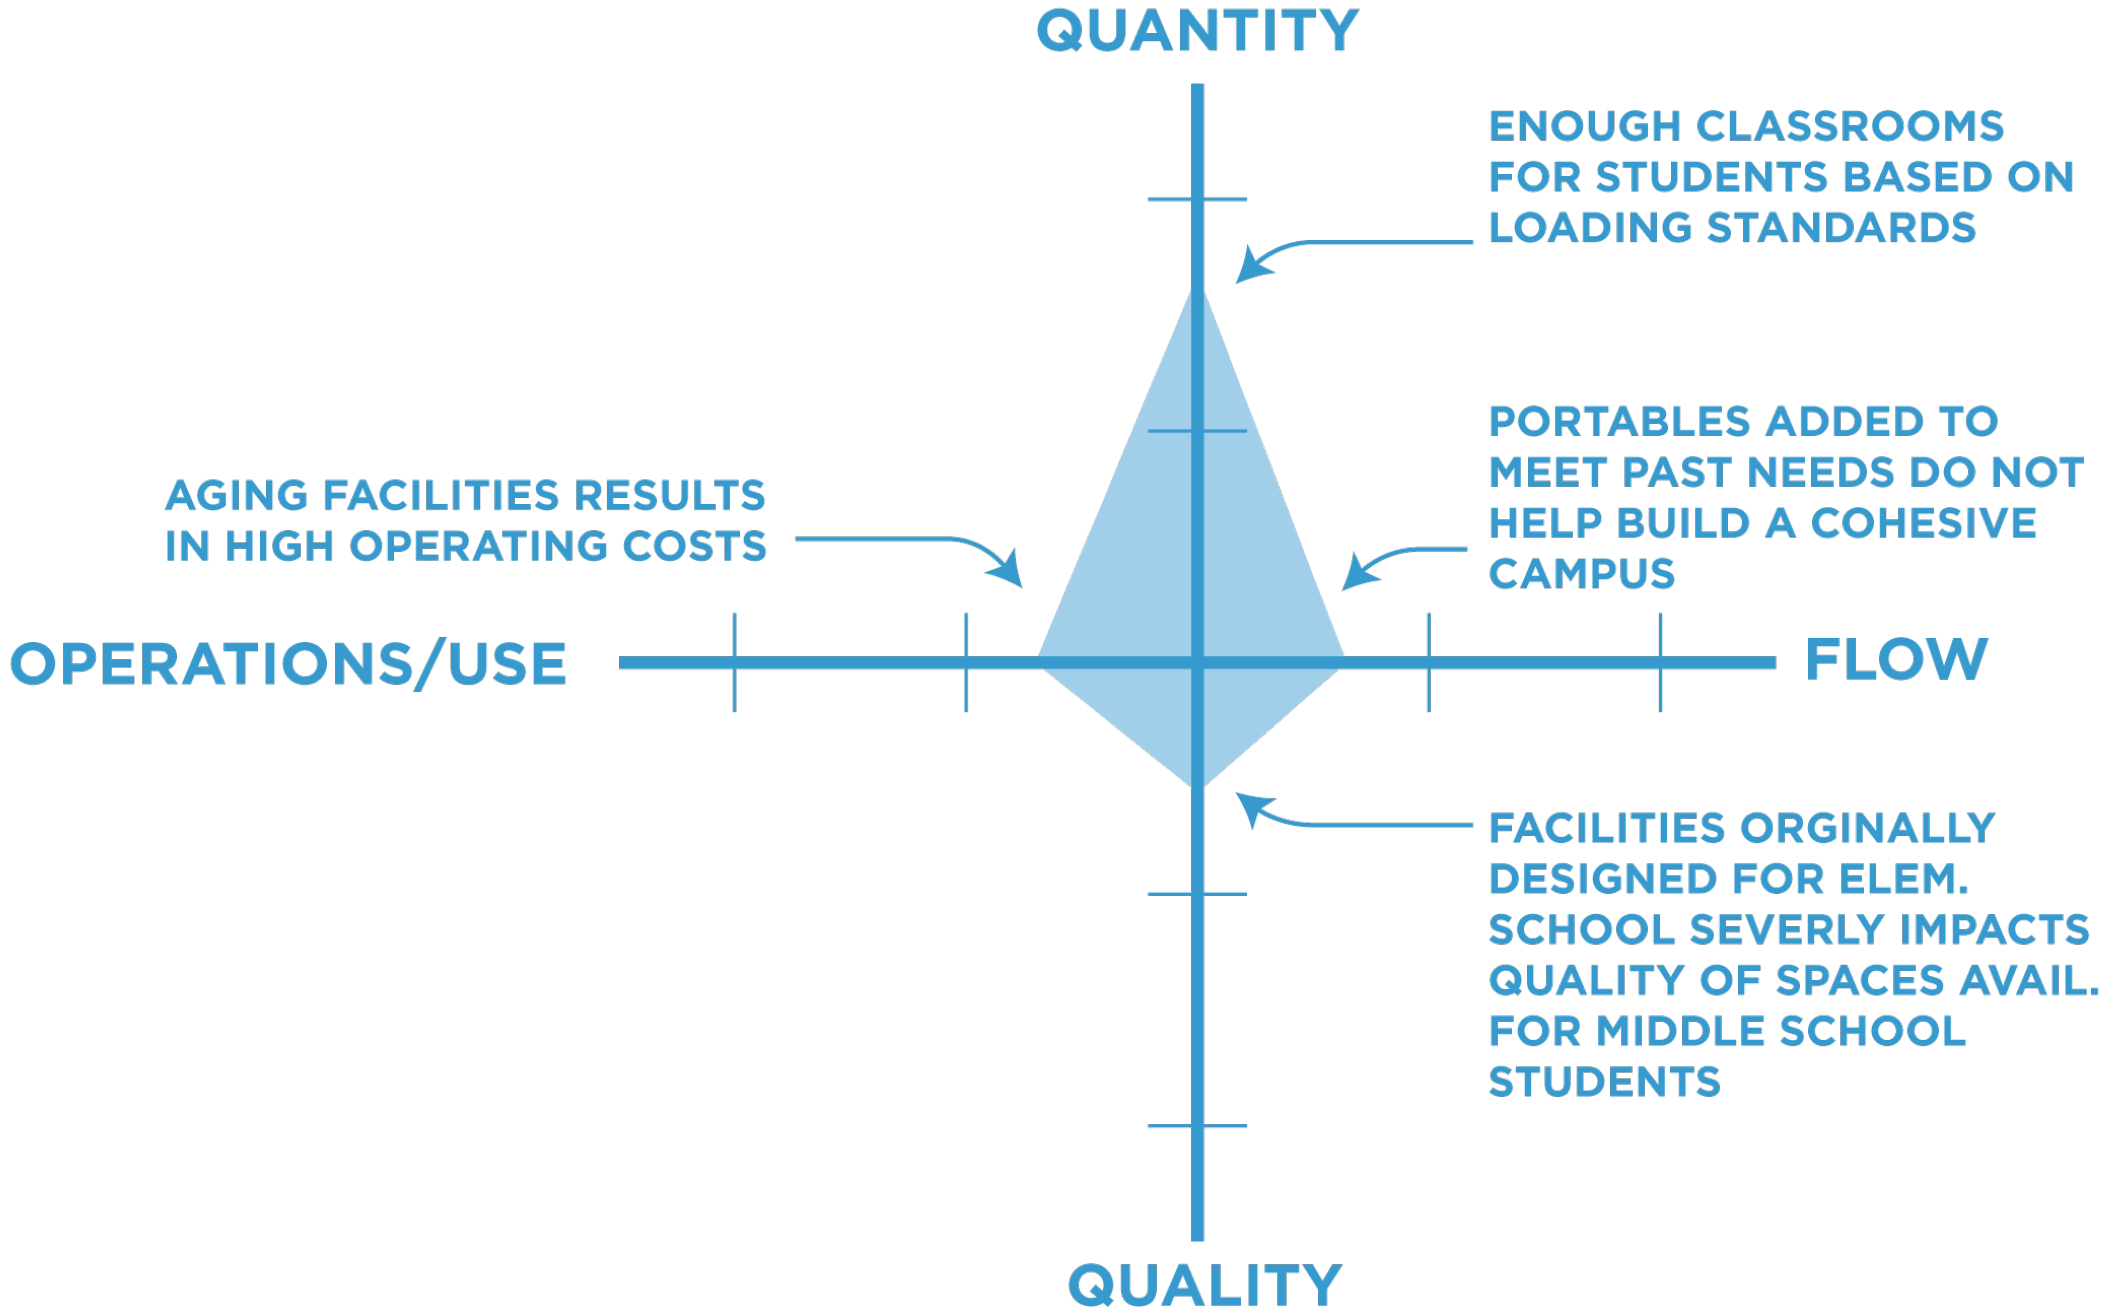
QUANTITY

ENOUGH CLASSROOMS FOR STUDENTS BASED ON LOADING STANDARDS

PORTABLES ADDED TO MEET PAST NEEDS DO NOT HELP BUILD A COHESIVE CAMPUS

AGING FACILITIES RESULTS IN HIGH OPERATING COSTS

OPERATIONS/USE

FLOW

FACILITIES ORGINALLY DESIGNED FOR ELEM. SCHOOL SEVERLY IMPACTS QUALITY OF SPACES AVAIL. FOR MIDDLE SCHOOL STUDENTS

QUALITY